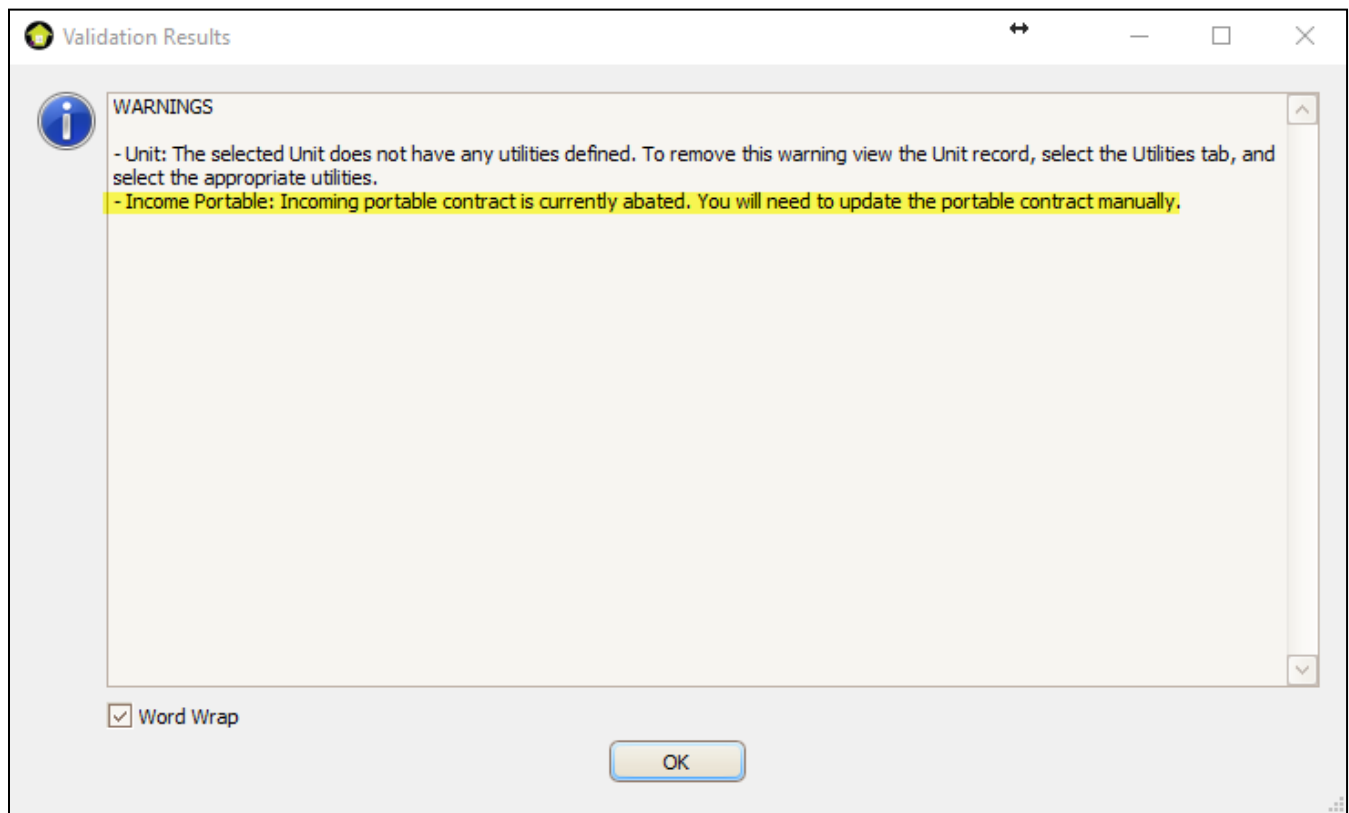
Validation Results

WARNINGS

- Unit: The selected Unit does not have any utilities defined. To remove this warning view the Unit record, select the Utilities tab, and select the appropriate utilities.
- Income Portable: Incoming portable contract is currently abated. You will need to update the portable contract manually.

Word Wrap

OK